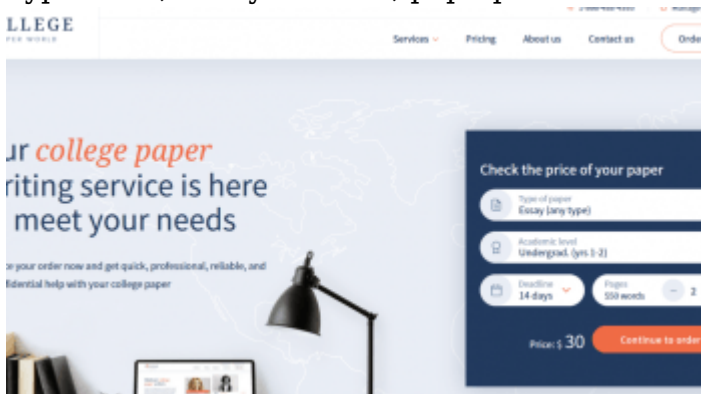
LLEGE
PER WORLD

Services Pricing About us Contact us Orde

ur college paper
riting service is here
meet your needs

e your order now and get quick, professional, reliable, and
fidential help with your college paper

Check the price of your paper

Type of paper
Essay (any type)

Academic level
Undergrad. (yrs 1-2)

Deadline
14 days

Pages
550 words

2

Price: $ 30

Continue to order